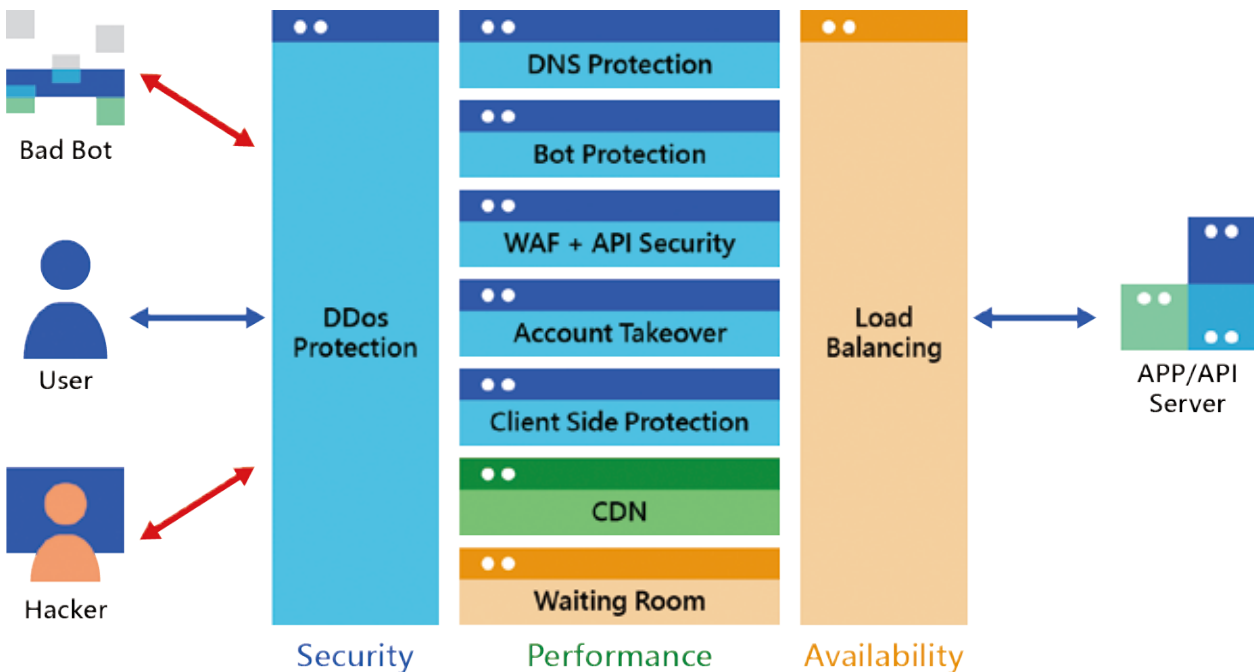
Bad Bot

User

Hacker

DDos Protection

DNS Protection

Bot Protection

WAF + API Security

Account Takeover

Client Side Protection

CDN

Waiting Room

Load Balancing

APP/API Server

Security

Performance

Availability